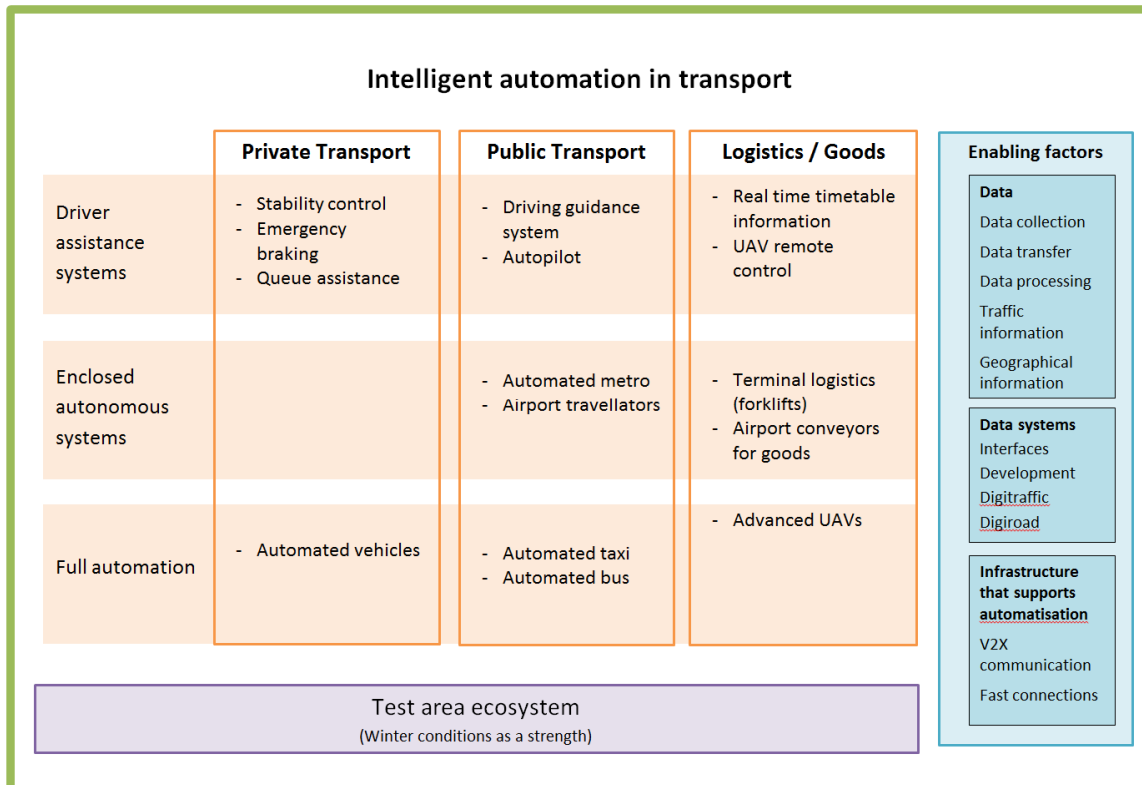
Intelligent automation in transport

| | Private Transport | Public Transport | Logistics / Goods |
|---|---|---|---|
| Driver assistance systems | - Stability control<br>- Emergency braking<br>- Queue assistance | - Driving guidance system<br>- Autopilot | - Real time timetable information<br>- UAV remote control |
| Enclosed autonomous systems | | - Automated metro<br>- Airport travellators | - Terminal logistics (forklifts)<br>- Airport conveyors for goods |
| Full automation | - Automated vehicles | - Automated taxi<br>- Automated bus | - Advanced UAVs |

Test area ecosystem
(Winter conditions as a strength)

Enabling factors

Data
Data collection
Data transfer
Data processing
Traffic information
Geographical information

Data systems
Interfaces
Development
Digitraffic
Digiroad

Infrastructure that supports automatisation
V2X communication
Fast connections